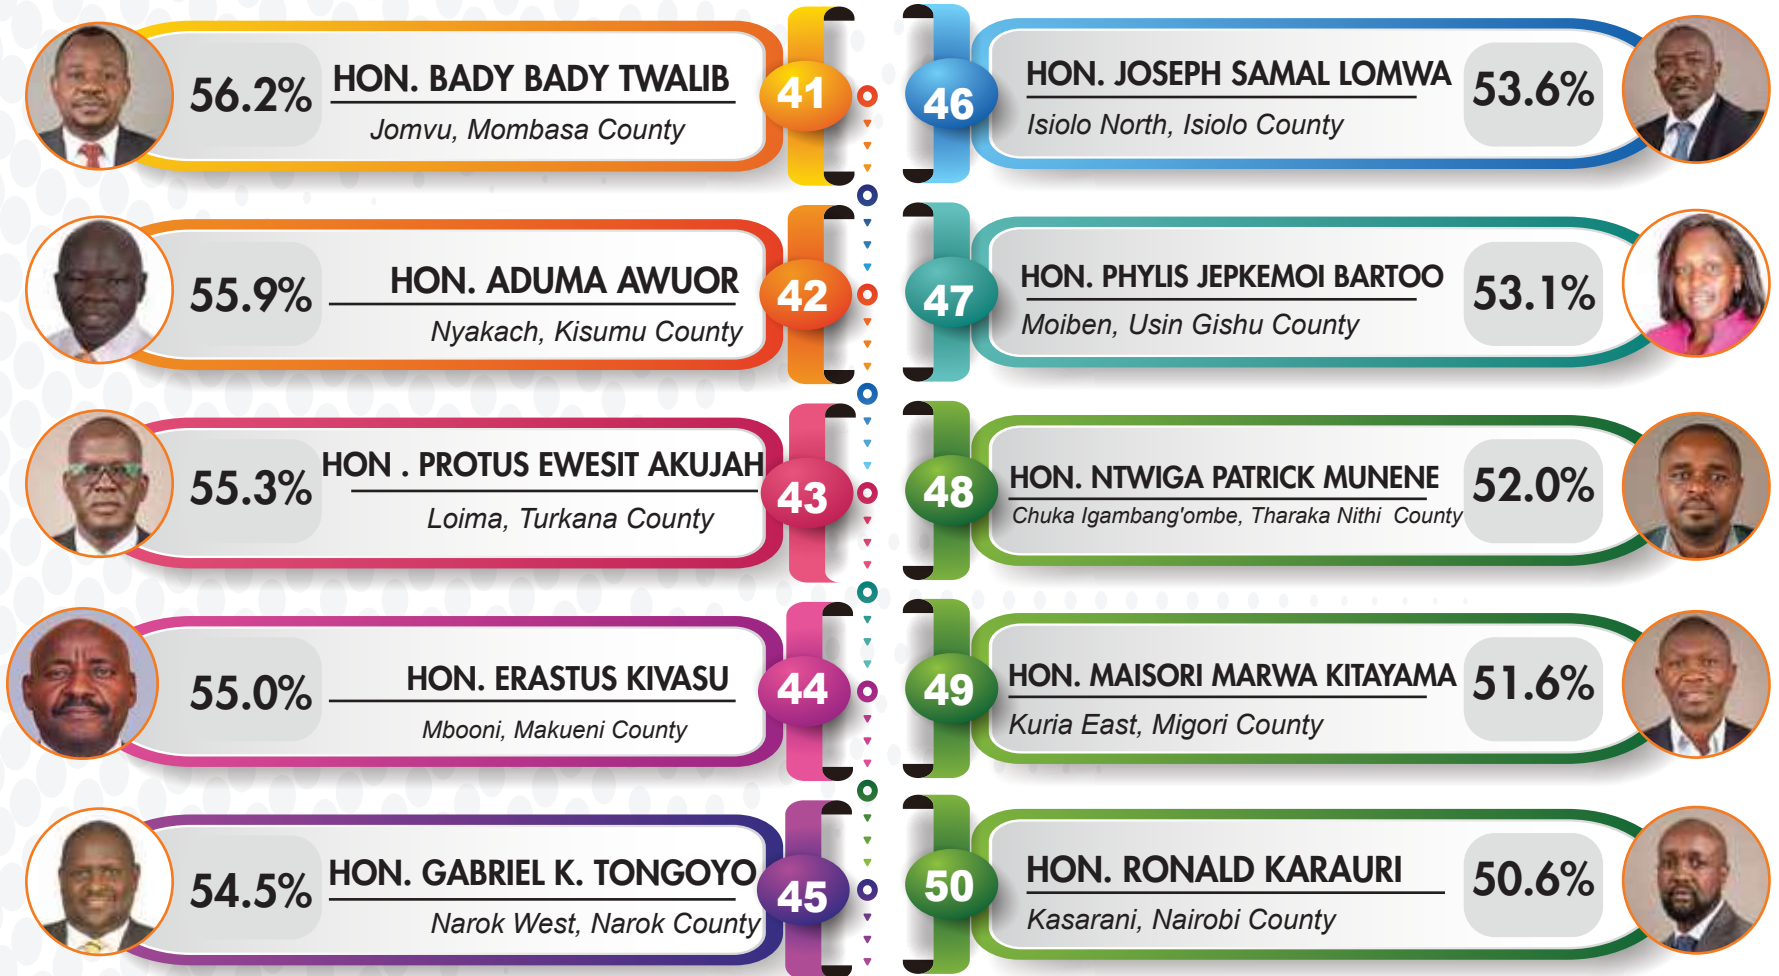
56.2% HON. BADY BADY TWALIB
Jomvu, Mombasa County
41

46
HON. JOSEPH SAMAL LOMWA
Isiolo North, Isiolo County
53.6%

55.9% HON. ADUMA AWUOR
Nyakach, Kisumu County
42

47
HON. PHYLIS JEPKEMOI BARTOO
Moiben, Usin Gishu County
53.1%

55.3% HON . PROTUS EWESIT AKUJAH
Loima, Turkana County
43

48
HON. NTWIGA PATRICK MUNENE
Chuka Igambang'ombe, Tharaka Nithi County
52.0%

55.0% HON. ERASTUS KIVASU
Mbooni, Makueni County
44

49
HON. MAISORI MARWA KITAYAMA
Kuria East, Migori County
51.6%

54.5% HON. GABRIEL K. TONGOYO
Narok West, Narok County
45

50
HON. RONALD KARAURI
Kasarani, Nairobi County
50.6%